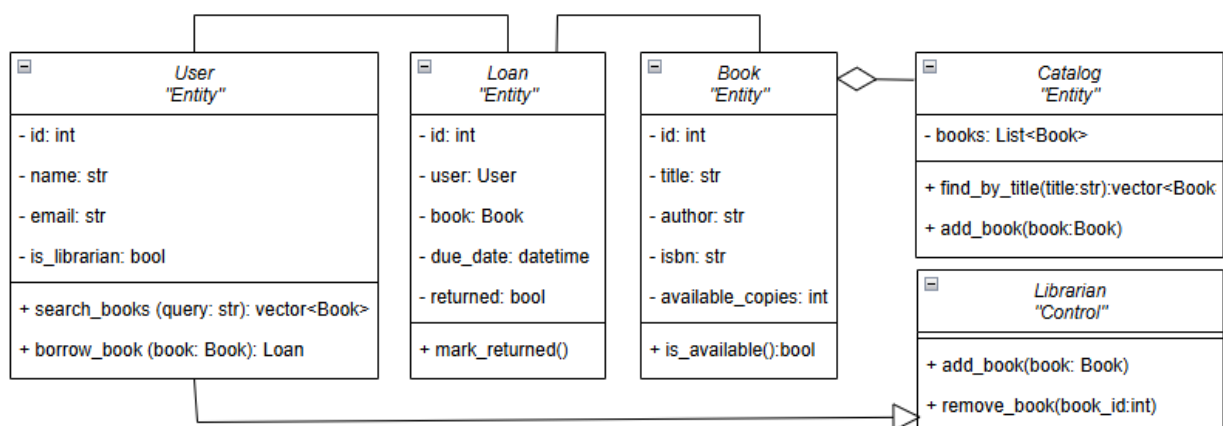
User
"Entity"

- id: int
- name: str
- email: str
- is_librarian: bool

+ search_books (query: str): vector<Book>
+ borrow_book (book: Book): Loan

Loan
"Entity"

- id: int
- user: User
- book: Book
- due_date: datetime
- returned: bool

+ mark_returned()

Book
"Entity"

- id: int
- title: str
- author: str
- isbn: str
- available_copies: int

+ is_available():bool

Catalog
"Entity"

- books: List<Book>

+ find_by_title(title:str):vector<Book
+ add_book(book:Book)

Librarian
"Control"

+ add_book(book: Book)
+ remove_book(book_id:int)